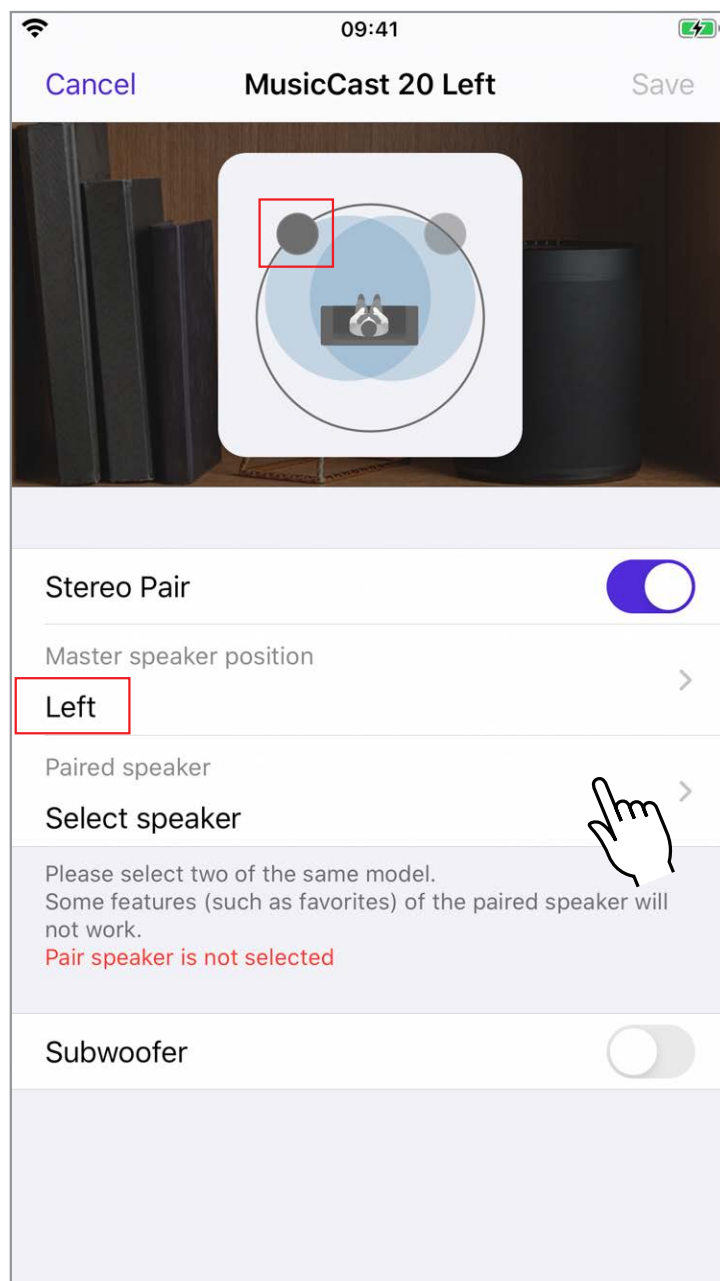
09:41

Cancel MusicCast 20 Left Save

Stereo Pair

Master speaker position

Left

Paired speaker

Select speaker

Please select two of the same model.
Some features (such as favorites) of the paired speaker will not work.
Pair speaker is not selected

Subwoofer